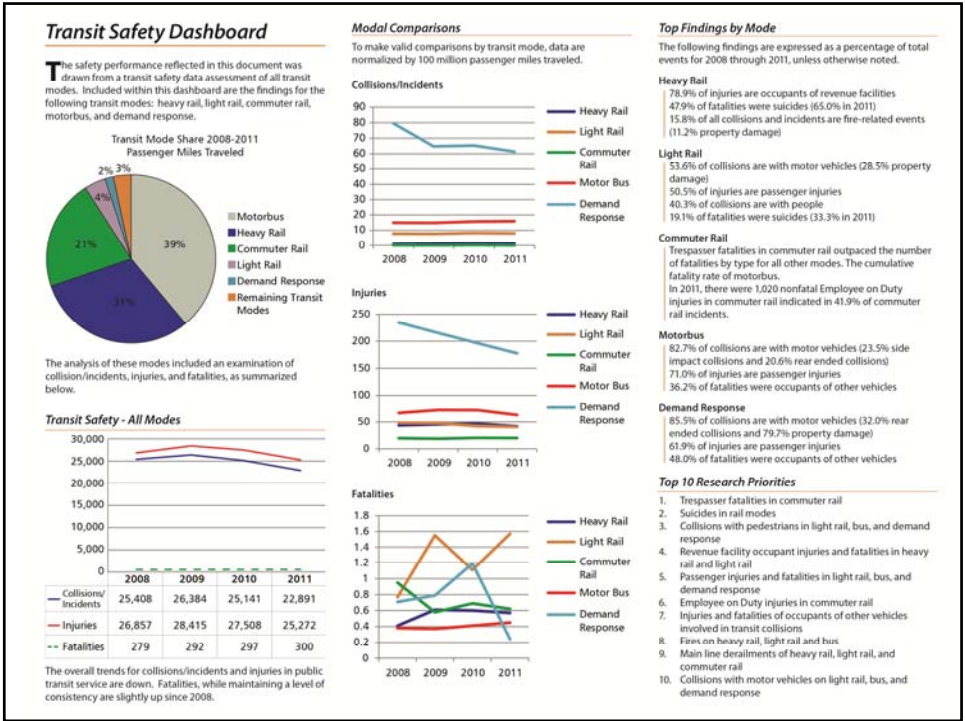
Transit Safety Dashboard

The safety performance reflected in this document was drawn from a transit safety data assessment of all transit modes. Included within this dashboard are the findings for the following transit modes: heavy rail, light rail, commuter rail, motorbus, and demand response.

Transit Mode Share 2008-2011
Passenger Miles Traveled

39%
31%
21%
4%
2%
3%

Motorbus
Heavy Rail
Commuter Rail
Light Rail
Demand Response
Remaining Transit Modes

The analysis of these modes included an examination of collision/incidents, injuries, and fatalities, as summarized below.

Transit Safety - All Modes

30,000
25,000
20,000
15,000
10,000
5,000
0

| | 2008 | 2009 | 2010 | 2011 |
|---|---|---|---|---|
| Collisions/ Incidents | 25,408 | 26,384 | 25,141 | 22,891 |
| Injuries | 26,857 | 28,415 | 27,508 | 25,272 |
| Fatalities | 279 | 292 | 297 | 300 |

The overall trends for collisions/incidents and injuries in public transit service are down. Fatalities, while maintaining a level of consistency are slightly up since 2008.

Modal Comparisons

To make valid comparisons by transit mode, data are normalized by 100 million passenger miles traveled.

Collisions/Incidents

90
80
70
60
50
40
30
20
10
0
2008 2009 2010 2011

Heavy Rail
Light Rail
Commuter Rail
Motor Bus
Demand Response

Injuries

250
200
150
100
50
0
2008 2009 2010 2011

Heavy Rail
Light Rail
Commuter Rail
Motor Bus
Demand Response

Fatalities

1.8
1.6
1.4
1.2
1
0.8
0.6
0.4
0.2
0
2008 2009 2010 2011

Heavy Rail
Light Rail
Commuter Rail
Motor Bus
Demand Response

Top Findings by Mode

The following findings are expressed as a percentage of total events for 2008 through 2011, unless otherwise noted.

Heavy Rail
78.9% of injuries are occupants of revenue facilities
47.9% of fatalities were suicides (65.0% in 2011)
15.8% of all collisions and incidents are fire-related events (11.2% property damage)

Light Rail
53.6% of collisions are with motor vehicles (28.5% property damage)
50.5% of injuries are passenger injuries
40.3% of collisions are with people
19.1% of fatalities were suicides (33.3% in 2011)

Commuter Rail
Trespasser fatalities in commuter rail outpaced the number of fatalities by type for all other modes. The cumulative fatality rate of motorbus.
In 2011, there were 1,020 nonfatal Employee on Duty injuries in commuter rail indicated in 41.9% of commuter rail incidents.

Motorbus
82.7% of collisions are with motor vehicles (23.5% side impact collisions and 20.6% rear ended collisions)
71.0% of injuries are passenger injuries
36.2% of fatalities were occupants of other vehicles

Demand Response
85.5% of collisions are with motor vehicles (32.0% rear ended collisions and 79.7% property damage)
61.9% of injuries are passenger injuries
48.0% of fatalities were occupants of other vehicles

Top 10 Research Priorities

1. Trespasser fatalities in commuter rail
2. Suicides in rail modes
3. Collisions with pedestrians in light rail, bus, and demand response
4. Revenue facility occupant injuries and fatalities in heavy rail and light rail
5. Passenger injuries and fatalities in light rail, bus, and demand response
6. Employee on Duty injuries in commuter rail
7. Injuries and fatalities of occupants of other vehicles involved in transit collisions
8. Fires on heavy rail, light rail and bus
9. Main line derailments of heavy rail, light rail, and commuter rail
10. Collisions with motor vehicles on light rail, bus, and demand response